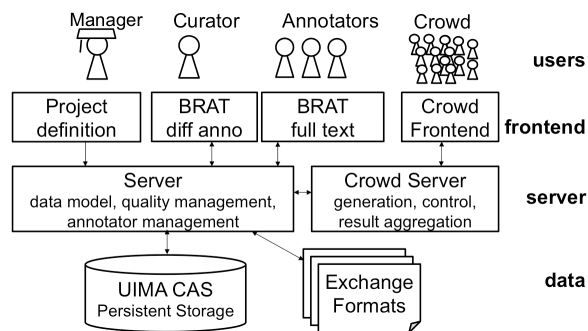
Manager Curator Annotators Crowd

users

Project definition

BRAT diff anno

BRAT full text

Crowd Frontend

frontend

Server
data model, quality management, annotator management

Crowd Server
generation, control, result aggregation

server

UIMA CAS
Persistent Storage

Exchange Formats

data